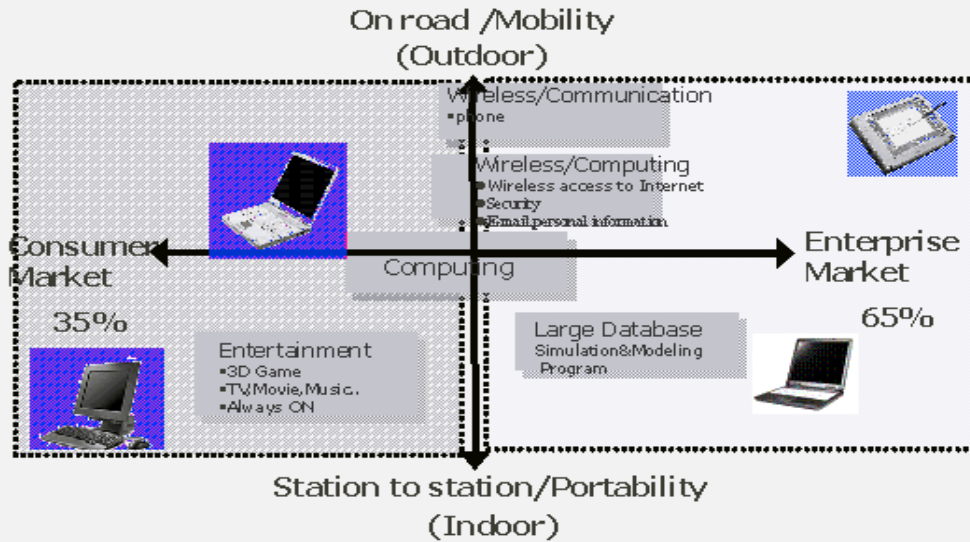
On road /Mobility
(Outdoor)

Wireless/Communication
▪phone

Wireless/Computing
●Wireless access to Internet
●Security
●Email personal information

Consumer Market

Computing

Enterprise Market

35%

65%

Large Database
Simulation&Modeling Program

Entertainment
▪3D Game
▪TV,Movie,Music.
▪Always ON

Station to station/Portability
(Indoor)